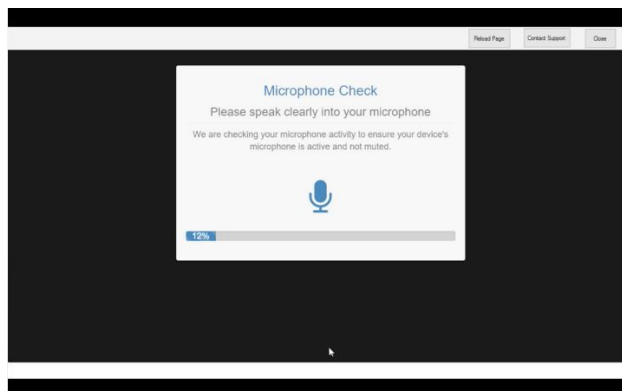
Reload Page
Contact Support
Close

Microphone Check

Please speak clearly into your microphone

We are checking your microphone activity to ensure your device's microphone is active and not muted.

12%